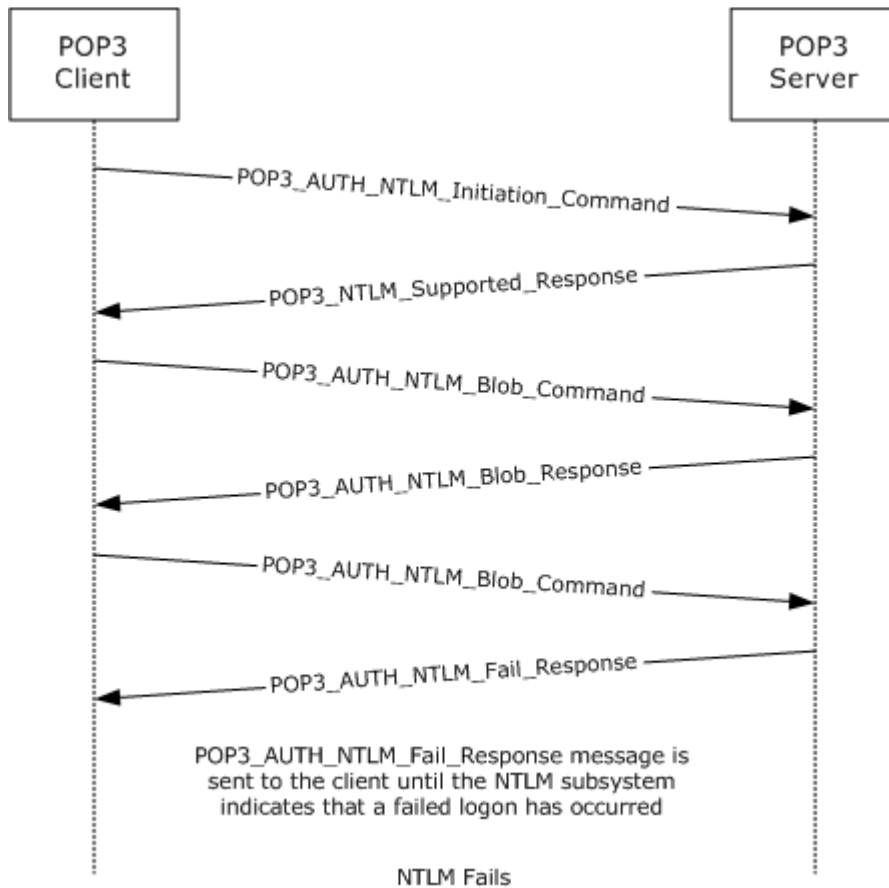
POP3 Client

POP3 Server

POP3_AUTH_NTLM_Initiation_Command

POP3_NTLM_Supported_Response

POP3_AUTH_NTLM_Blob_Command

POP3_AUTH_NTLM_Blob_Response

POP3_AUTH_NTLM_Blob_Command

POP3_AUTH_NTLM_Fail_Response

POP3_AUTH_NTLM_Fail_Response message is sent to the client until the NTLM subsystem indicates that a failed logon has occurred

NTLM Fails